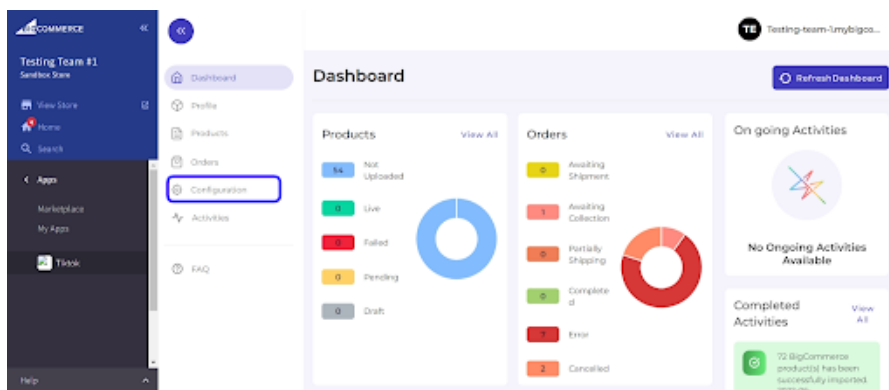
BIGCOMMERCE

Testing Team #1
Sandbox Store

View Store
Home
Search

Apps

Marketplace
My Apps

Tiktok

Help

Dashboard
Profile
Products
Orders
Configuration
Activities

FAQ

TE Testing-team-1.mybigco...

Dashboard

Refresh Dashboard

Products View All

54 Not Uploaded
0 Live
0 Failed
0 Pending
0 Draft

Orders View All

0 Awaiting Shipment
1 Awaiting Collection
0 Partially Shipping
0 Completed
7 Error
2 Cancelled

On going Activities

No Ongoing Activities Available

Completed Activities View All

72 BigCommerce product(s) has been successfully imported